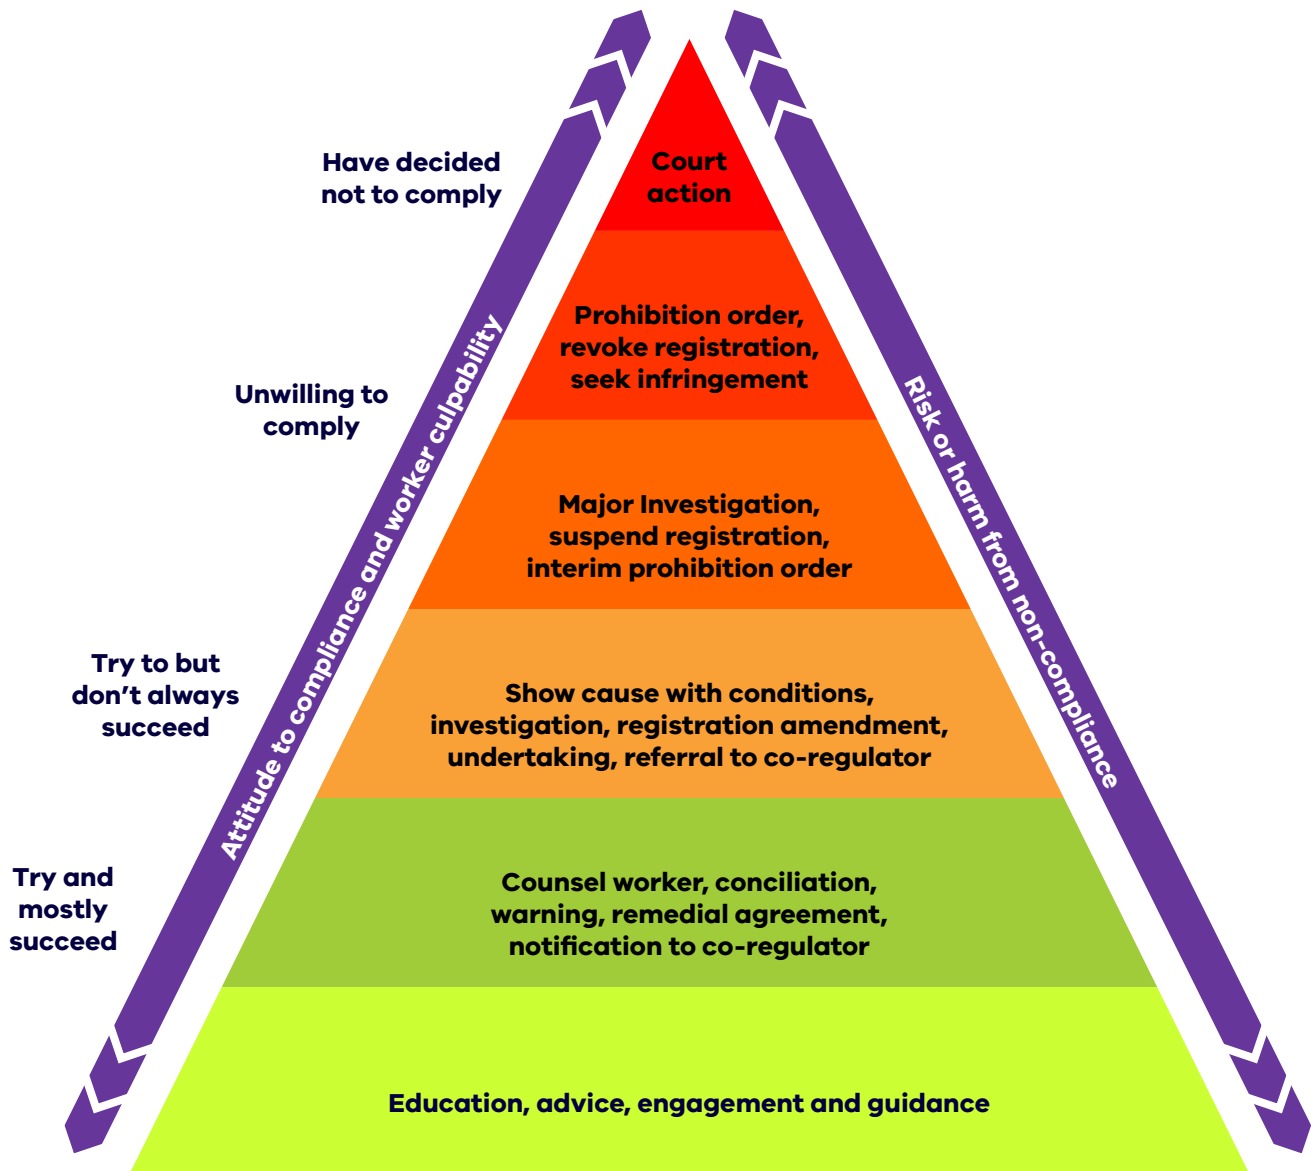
Have decided not to comply

Unwilling to comply

Try to but don’t always succeed

Try and mostly succeed

Attitude to compliance and worker culpability

Court action

Prohibition order, revoke registration, seek infringement

Major Investigation, suspend registration, interim prohibition order

Show cause with conditions, investigation, registration amendment, undertaking, referral to co-regulator

Counsel worker, conciliation, warning, remedial agreement, notification to co-regulator

Education, advice, engagement and guidance

Risk or harm from non-compliance